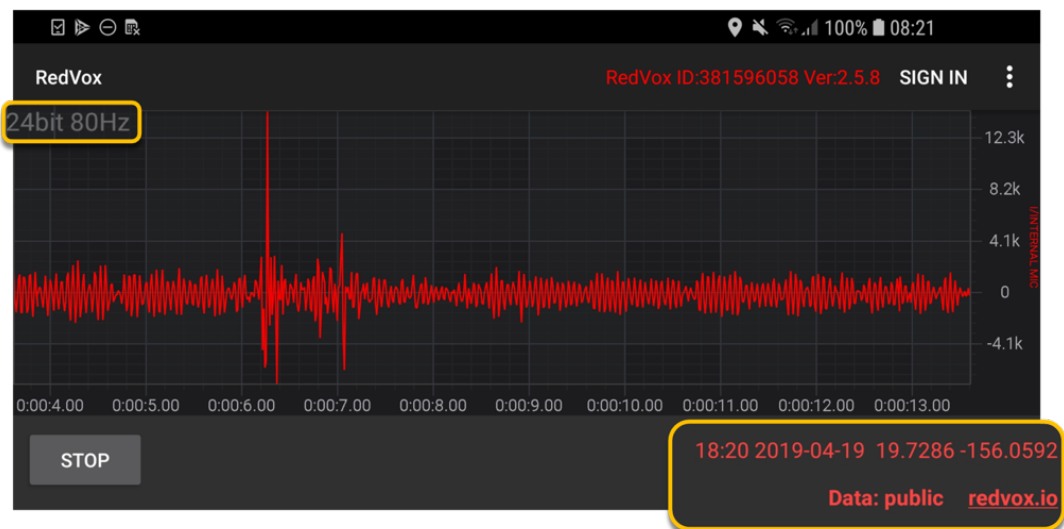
100% 08:21

RedVox

RedVox ID:381596058 Ver:2.5.8

SIGN IN

24bit 80Hz

12.3k

8.2k

4.1k

0

-4.1k

INTERNAL MIC

0:00:4.00 0:00:5.00 0:00:6.00 0:00:7.00 0:00:8.00 0:00:9.00 0:00:10.00 0:00:11.00 0:00:12.00 0:00:13.00

STOP

18:20 2019-04-19 19.7286 -156.0592

Data: public redvox.io